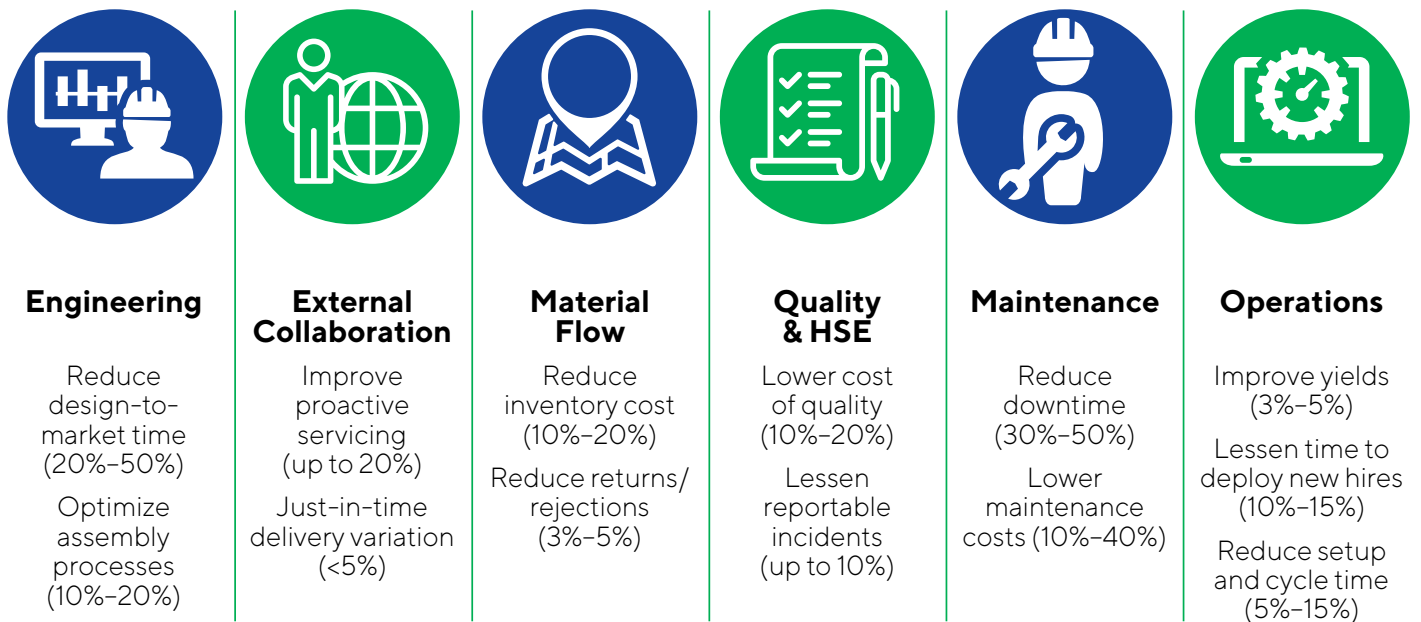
**Engineering**

Reduce design-to-market time (20%–50%)

Optimize assembly processes (10%–20%)

**External Collaboration**

Improve proactive servicing (up to 20%)

Just-in-time delivery variation (<5%)

**Material Flow**

Reduce inventory cost (10%–20%)

Reduce returns/ rejections (3%–5%)

**Quality & HSE**

Lower cost of quality (10%–20%)

Lessen reportable incidents (up to 10%)

**Maintenance**

Reduce downtime (30%–50%)

Lower maintenance costs (10%–40%)

**Operations**

Improve yields (3%–5%)

Lessen time to deploy new hires (10%–15%)

Reduce setup and cycle time (5%–15%)